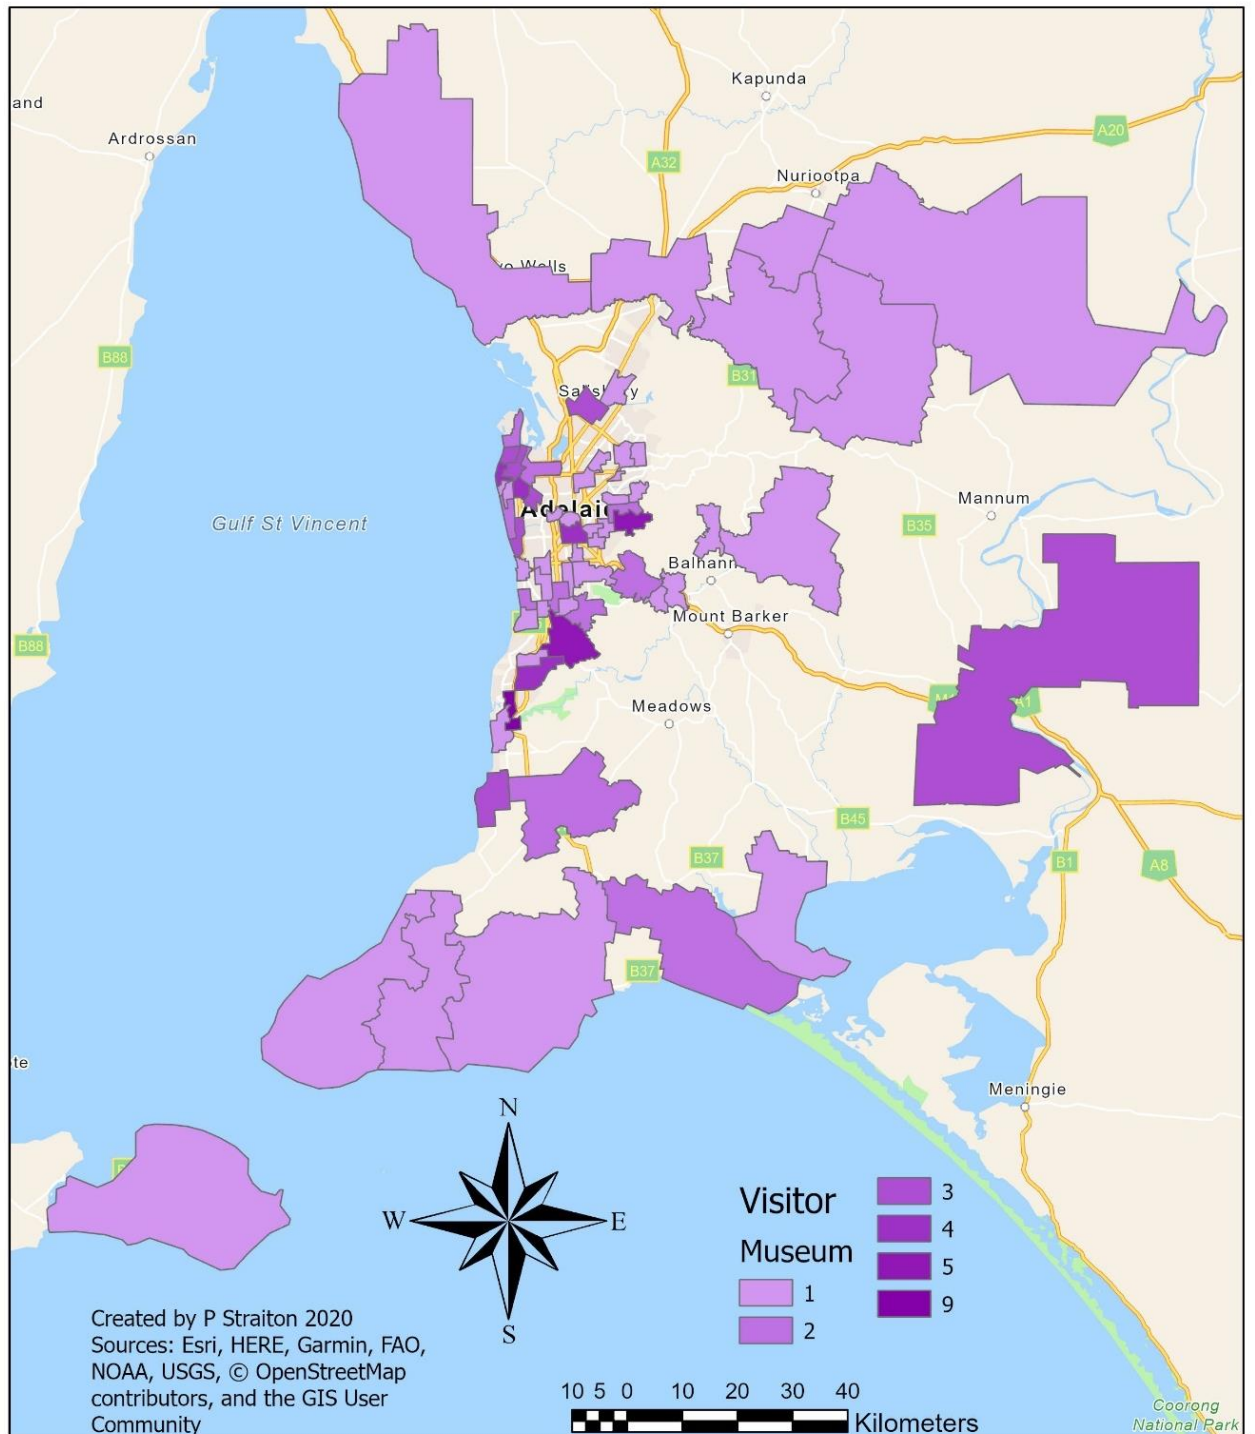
and
Ardrossan
Kapunda
A20
A32
Nuriootpa
B88
B31
Gulf St Vincent
Mannum
B35
Balhann
Mount Barker
B88
Meadows
B45
B37
B1
A8
B37
te
Meningie
N
W
E
S
Visitor
Museum
1
2
3
4
5
9
Created by P Straiton 2020
Sources: Esri, HERE, Garmin, FAO, NOAA, USGS, © OpenStreetMap contributors, and the GIS User Community
10 5 0 10 20 30 40
Kilometers
Coorong National Park